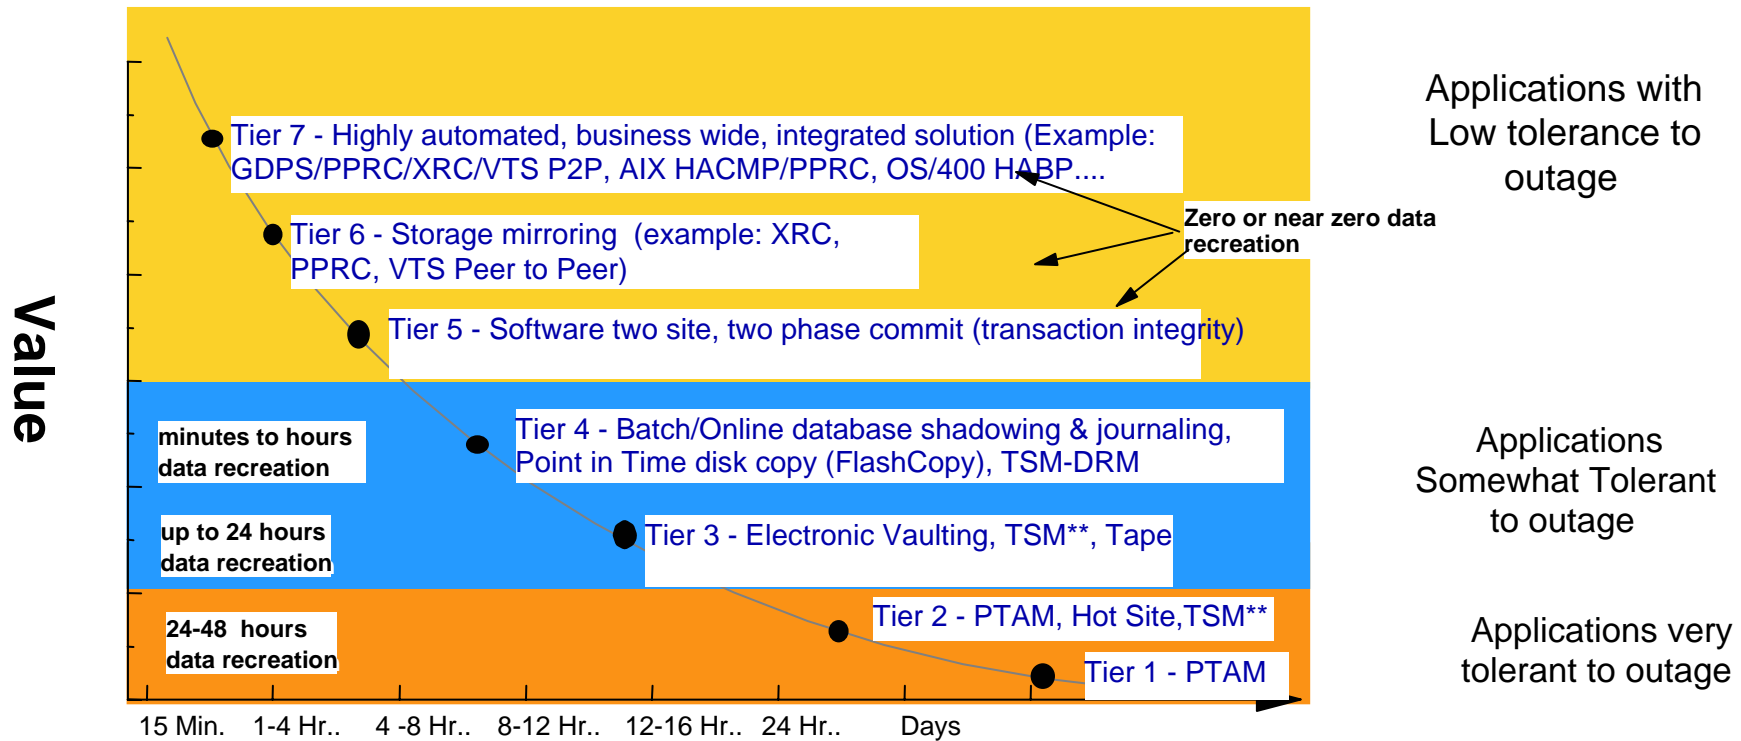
Value

Tier 7 - Highly automated, business wide, integrated solution (Example: GDPS/PPRC/XRC/VTS P2P, AIX HACMP/PPRC, OS/400 HABP....

Tier 6 - Storage mirroring (example: XRC, PPRC, VTS Peer to Peer)

Zero or near zero data recreation

Tier 5 - Software two site, two phase commit (transaction integrity)

minutes to hours data recreation

Tier 4 - Batch/Online database shadowing & journaling, Point in Time disk copy (FlashCopy), TSM-DRM

up to 24 hours data recreation

Tier 3 - Electronic Vaulting, TSM**, Tape

24-48 hours data recreation

Tier 2 - PTAM, Hot Site,TSM**

Tier 1 - PTAM

15 Min. 1-4 Hr.. 4 -8 Hr.. 8-12 Hr.. 12-16 Hr.. 24 Hr.. Days

Applications with Low tolerance to outage

Applications Somewhat Tolerant to outage

Applications very tolerant to outage